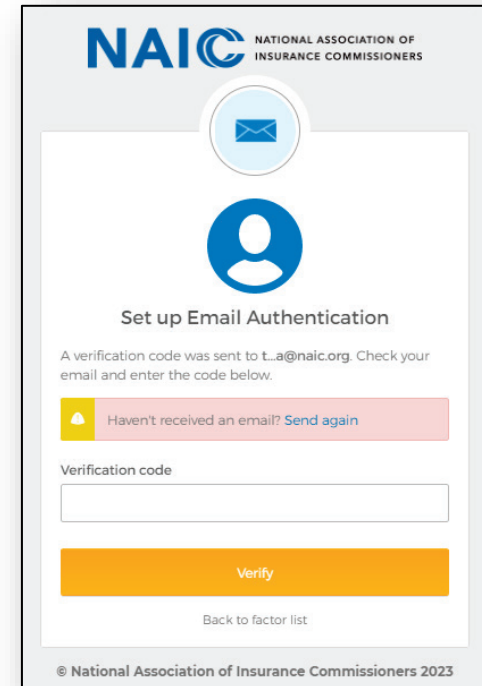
NAIC NATIONAL ASSOCIATION OF INSURANCE COMMISSIONERS

Set up Email Authentication

A verification code was sent to t...a@naic.org. Check your email and enter the code below.

Haven't received an email? Send again

Verification code

Verify

Back to factor list

© National Association of Insurance Commissioners 2023